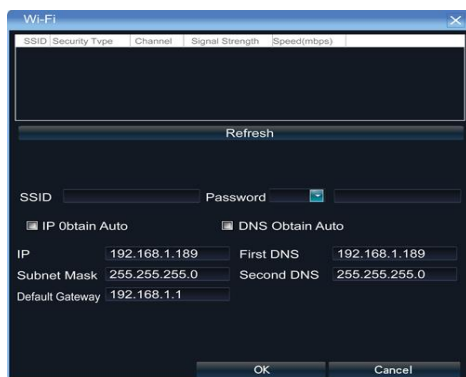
Wi-Fi

| SSID | Security Type | Channel | Signal Strength | Speed(mbps) |
|---|---|---|---|---|

Refresh

SSID

Password

IP 0btain Auto

DNS Obtain Auto

IP 192.168.1.189

First DNS 192.168.1.189

Subnet Mask 255.255.255.0

Second DNS 255.255.255.0

Default Gateway 192.168.1.1

OK

Cancel